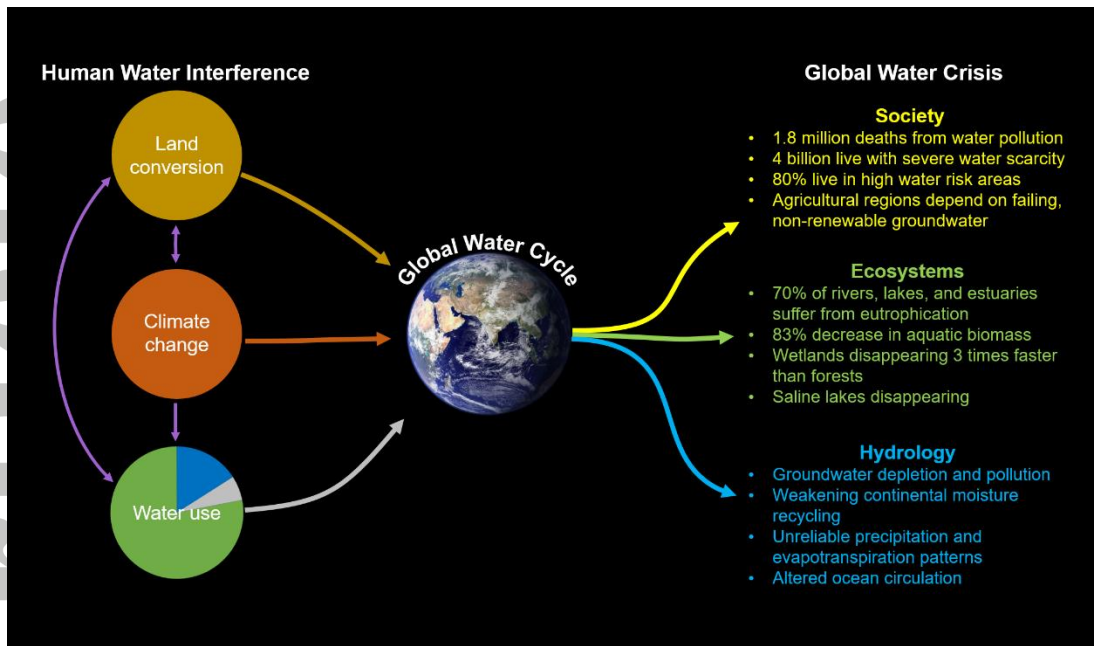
Human Water Interference

Land conversion

Climate change

Water use

Global Water Cycle

Global Water Crisis

Society
- 1.8 million deaths from water pollution
- 4 billion live with severe water scarcity
- 80% live in high water risk areas
- Agricultural regions depend on failing, non-renewable groundwater

Ecosystems
- 70% of rivers, lakes, and estuaries suffer from eutrophication
- 83% decrease in aquatic biomass
- Wetlands disappearing 3 times faster than forests
- Saline lakes disappearing

Hydrology
- Groundwater depletion and pollution
- Weakening continental moisture recycling
- Unreliable precipitation and evapotranspiration patterns
- Altered ocean circulation